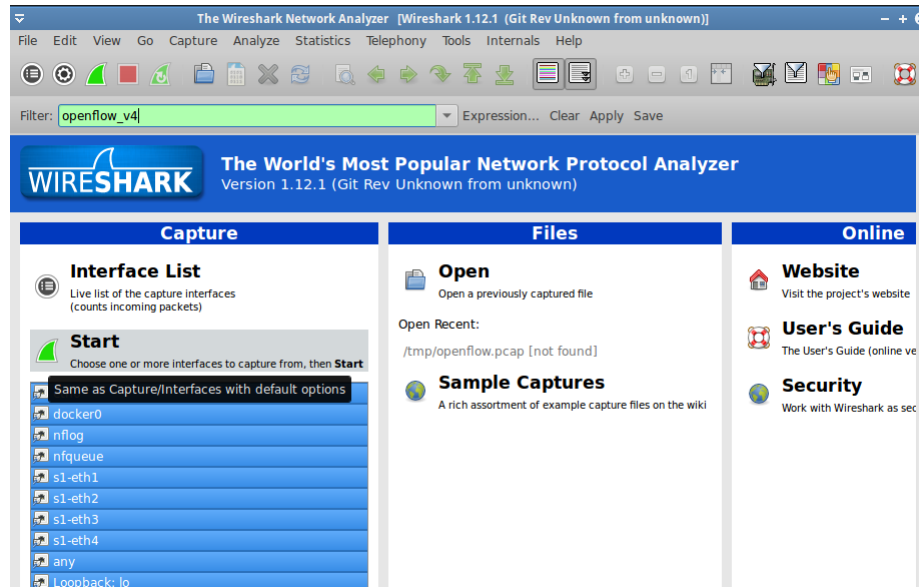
The Wireshark Network Analyzer [Wireshark 1.12.1 (Git Rev Unknown from unknown)]

File Edit View Go Capture Analyze Statistics Telephony Tools Internals Help

Filter: openflow_v4 Expression... Clear Apply Save

WIRESHARK

The World's Most Popular Network Protocol Analyzer
Version 1.12.1 (Git Rev Unknown from unknown)

Capture

Interface List
Live list of the capture interfaces (counts incoming packets)

Start
Choose one or more interfaces to capture from, then Start

Same as Capture/Interfaces with default options
docker0
nflog
nfqueue
s1-eth1
s1-eth2
s1-eth3
s1-eth4
any
Loopback: lo

Files

Open
Open a previously captured file

Open Recent:
/tmp/openflow.pcap [not found]

Sample Captures
A rich assortment of example capture files on the wiki

Online

Website
Visit the project's website

User's Guide
The User's Guide (online ve

Security
Work with Wireshark as sec